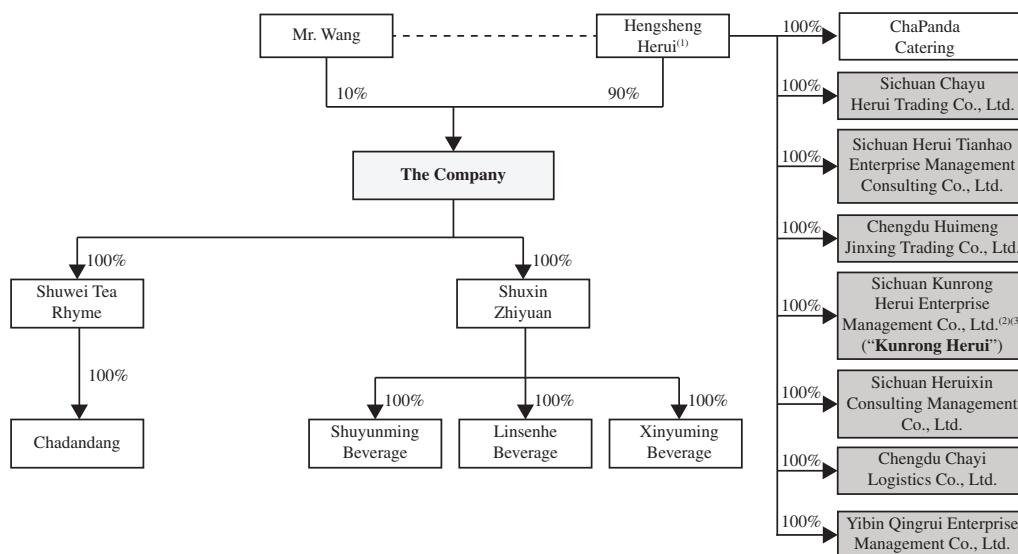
Mr. Wang

Hengsheng Herui$^{(1)}$

10%

90%

The Company

100%

Shuwei Tea Rhyme

100%

Chadandang

100%

Shuxin Zhiyuan

100%

Shuyunming Beverage

100%

Linsenhe Beverage

100%

Xinyuming Beverage

100%

ChaPanda Catering

100%

Sichuan Chayu Herui Trading Co., Ltd.

100%

Sichuan Herui Tianhao Enterprise Management Consulting Co., Ltd.

100%

Chengdu Huimeng Jinxing Trading Co., Ltd.

100%

Sichuan Kunrong Herui Enterprise Management Co., Ltd.$^{(2)(3}$ ("**Kunrong Herui**")

100%

Sichuan Heruixin Consulting Management Co., Ltd.

100%

Chengdu Chayi Logistics Co., Ltd.

100%

Yibin Qingrui Enterprise Management Co., Ltd.